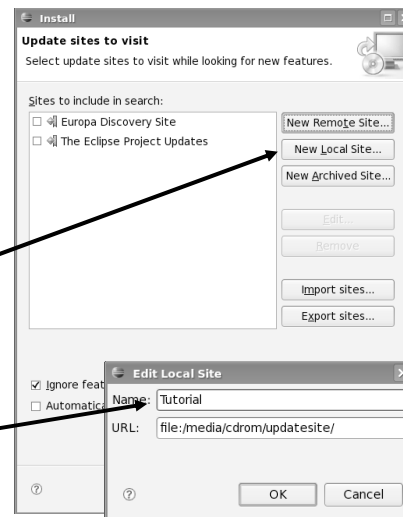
Install

Update sites to visit

Select update sites to visit while looking for new features.

Sites to include in search:

☐ Europa Discovery Site

☐ The Eclipse Project Updates

New Remote Site...

New Local Site...

New Archived Site...

Edit...

Remove

Import sites...

Export sites...

☑ Ignore feat

☐ Automatic

Edit Local Site

Name: Tutorial

URL: file:/media/cdrom/updatesite/

OK

Cancel